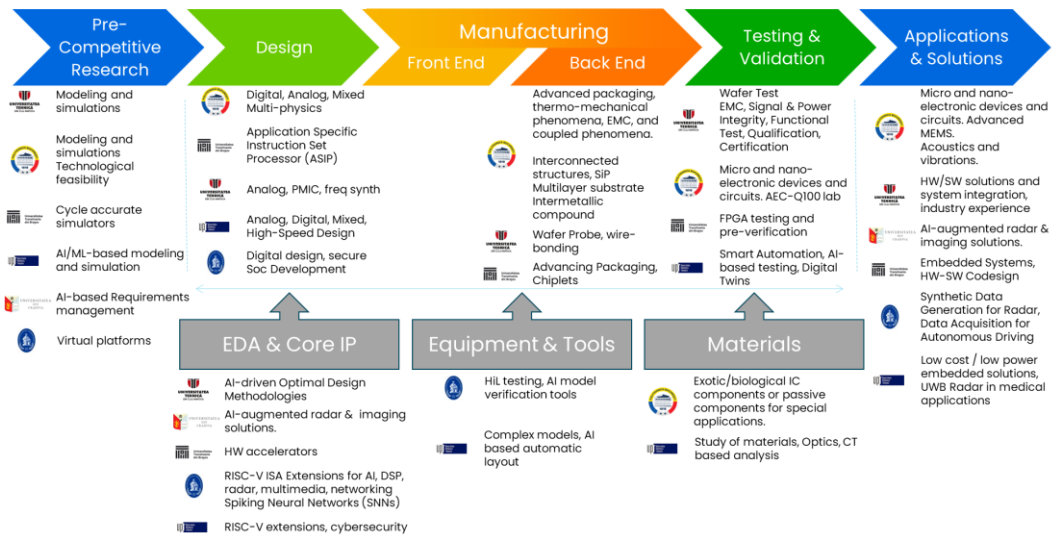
Pre-Competitive Research

Design

Manufacturing

Front End

Back End

Testing & Validation

Applications & Solutions

Modeling and simulations

Modeling and simulations Technological feasibility

Cycle accurate simulators

AI/ML-based modeling and simulation

AI-based Requirements management

Virtual platforms

Digital, Analog, Mixed Multi-physics

Application Specific Instruction Set Processor (ASIP)

Analog, PMIC, freq synth

Analog, Digital, Mixed, High-Speed Design

Digital design, secure Soc Development

Advanced packaging, thermo-mechanical phenomena, EMC, and coupled phenomena.

Interconnected structures, SiP Multilayer substrate Intermetallic compound

Wafer Probe, wire-bonding

Advancing Packaging, Chiplets

Wafer Test EMC, Signal & Power Integrity, Functional Test, Qualification, Certification

Micro and nano-electronic devices and circuits. AEC-Q100 lab

FPGA testing and pre-verification

Smart Automation, AI-based testing, Digital Twins

Micro and nano-electronic devices and circuits. Advanced MEMS. Acoustics and vibrations.

HW/SW solutions and system integration, industry experience

AI-augmented radar & imaging solutions.

Embedded Systems, HW-SW Codesign

Synthetic Data Generation for Radar, Data Acquisition for Autonomous Driving

Low cost / low power embedded solutions, UWB Radar in medical applications

EDA & Core IP

Equipment & Tools

Materials

AI-driven Optimal Design Methodologies

AI-augmented radar & imaging solutions.

HW accelerators

RISC-V ISA Extensions for AI, DSP, radar, multimedia, networking Spiking Neural Networks (SNNs)

RISC-V extensions, cybersecurity

HiL testing, AI model verification tools

Complex models, AI based automatic layout

Exotic/biological IC components or passive components for special applications.

Study of materials, Optics, CT based analysis